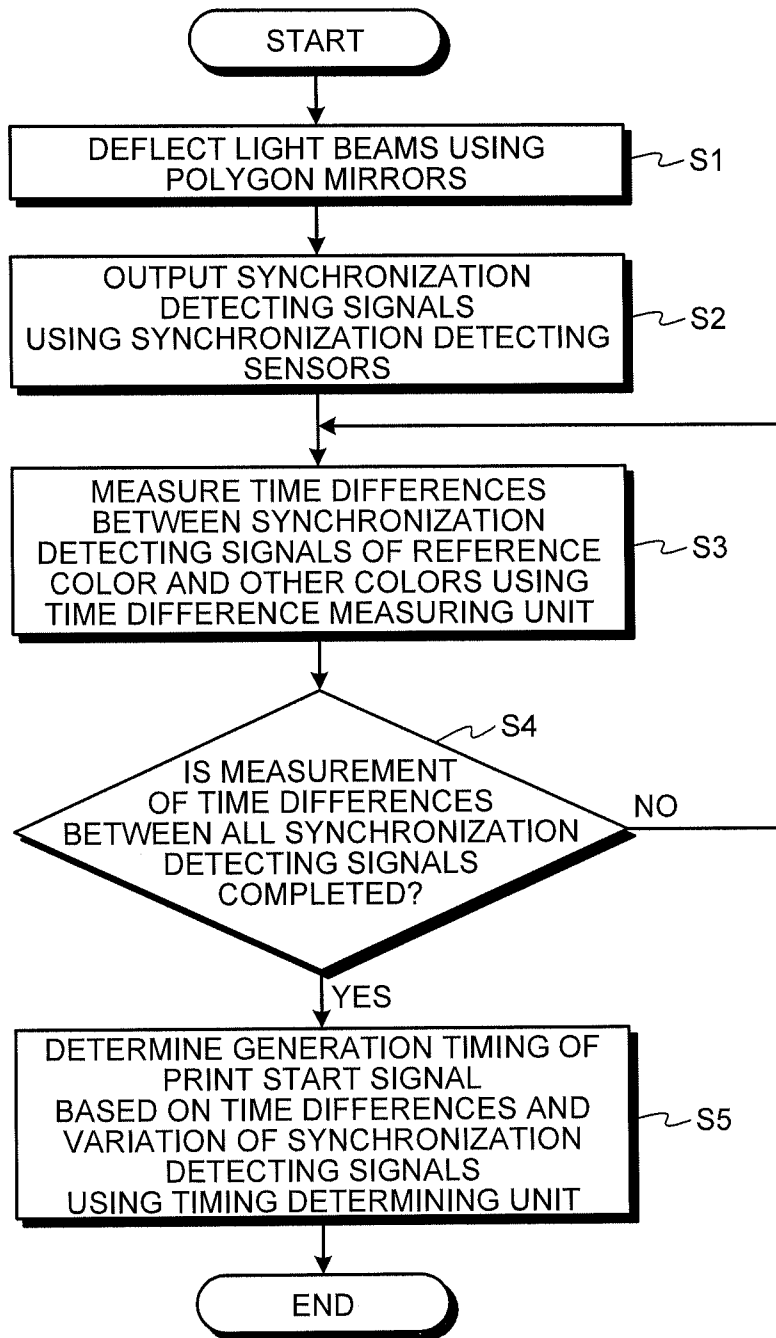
START

DEFLECT LIGHT BEAMS USING POLYGON MIRRORS

S1

OUTPUT SYNCHRONIZATION DETECTING SIGNALS USING SYNCHRONIZATION DETECTING SENSORS

S2

MEASURE TIME DIFFERENCES BETWEEN SYNCHRONIZATION DETECTING SIGNALS OF REFERENCE COLOR AND OTHER COLORS USING TIME DIFFERENCE MEASURING UNIT

S3

S4

IS MEASUREMENT OF TIME DIFFERENCES BETWEEN ALL SYNCHRONIZATION DETECTING SIGNALS COMPLETED?

NO

YES

DETERMINE GENERATION TIMING OF PRINT START SIGNAL BASED ON TIME DIFFERENCES AND VARIATION OF SYNCHRONIZATION DETECTING SIGNALS USING TIMING DETERMINING UNIT

S5

END